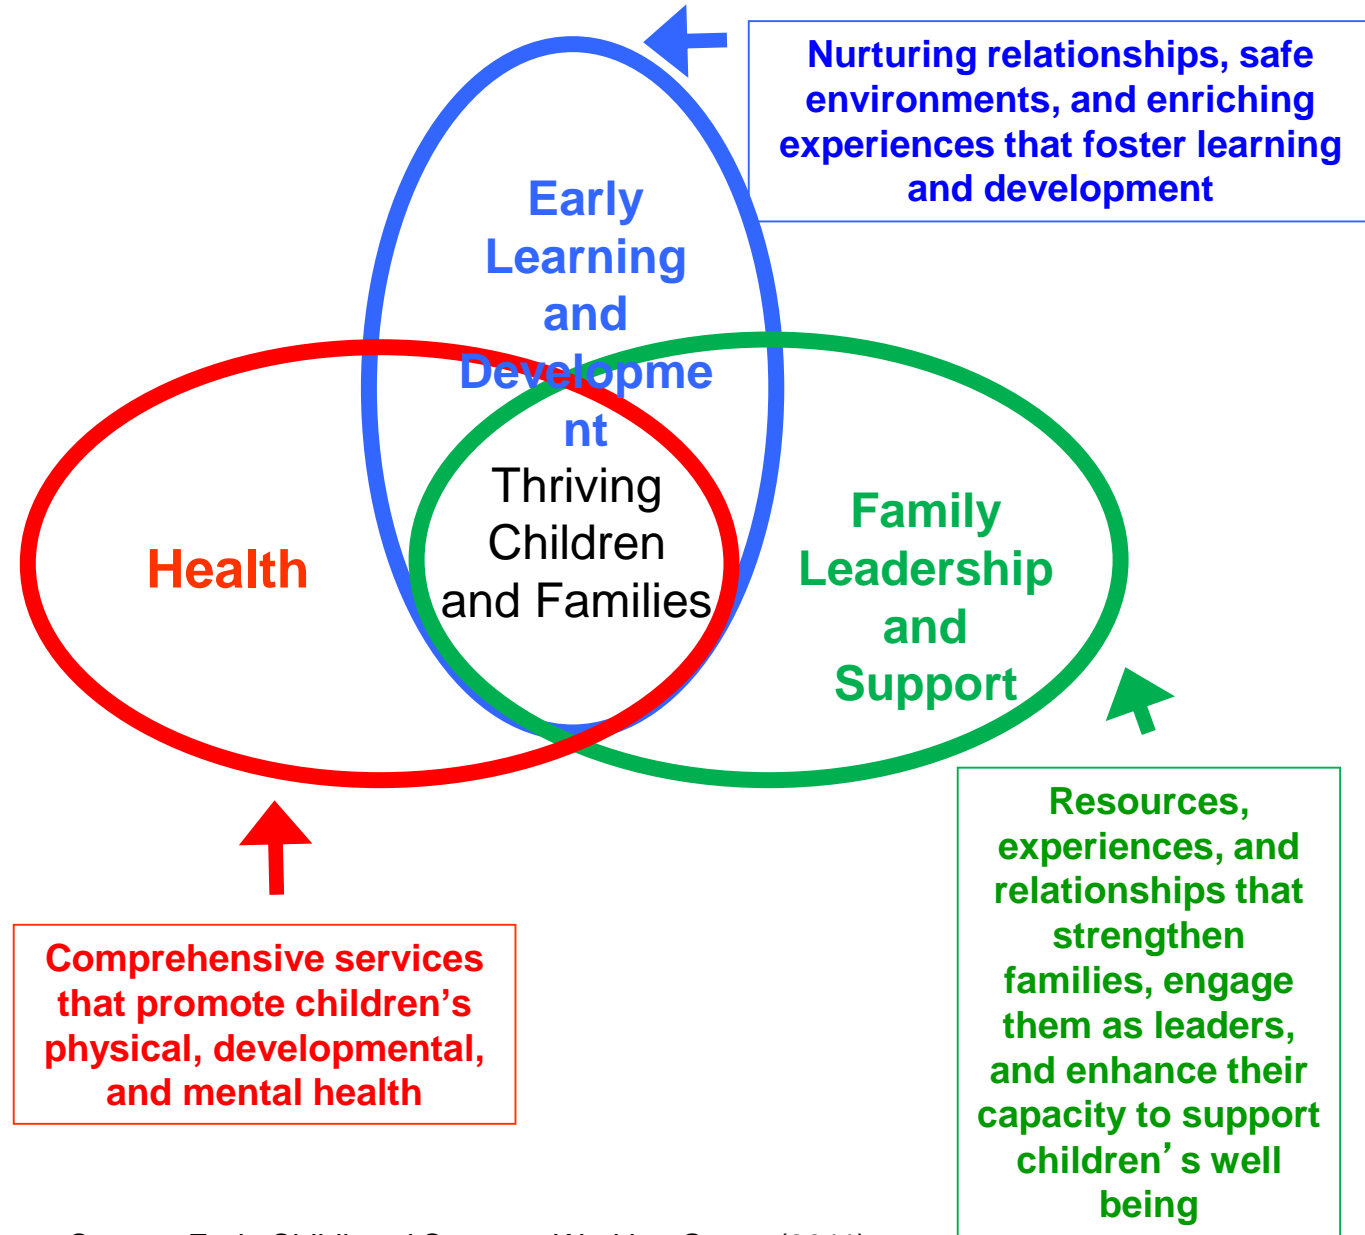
Nurturing relationships, safe environments, and enriching experiences that foster learning and development

Early Learning and Developme nt

Thriving Children and Families

Health

Family Leadership and Support

Comprehensive services that promote children’s physical, developmental, and mental health

Resources, experiences, and relationships that strengthen families, engage them as leaders, and enhance their capacity to support children’s well being

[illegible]